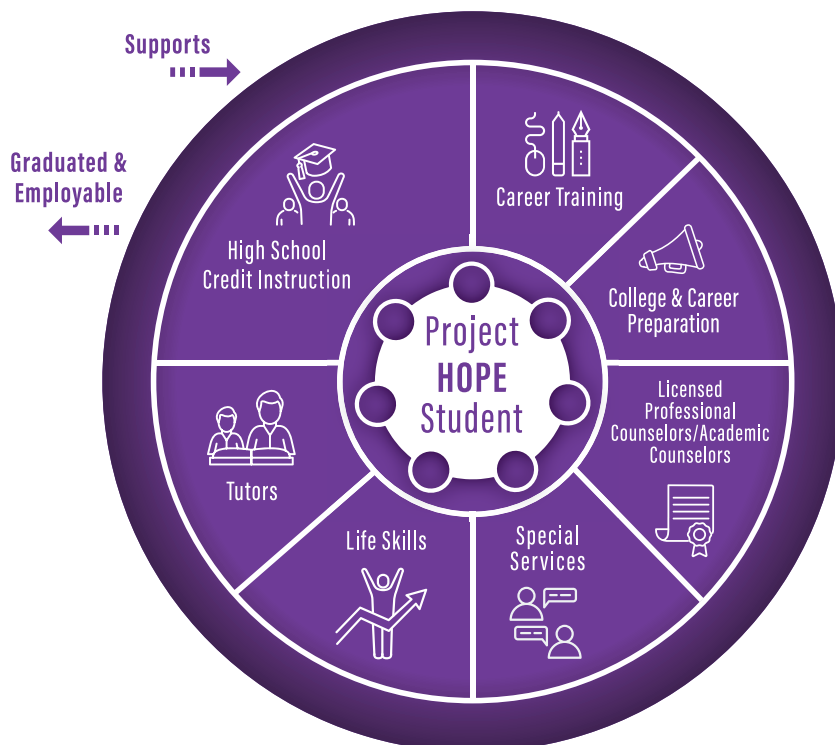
Supports

Graduated & Employable

Career Training

College & Career Preparation

Licensed Professional Counselors/Academic Counselors

Special Services

Life Skills

Tutors

High School Credit Instruction

Project HOPE Student